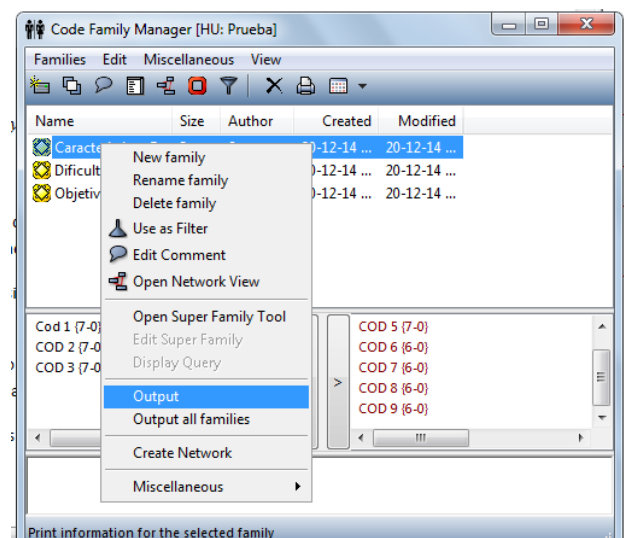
Code Family Manager [HU: Prueba]

Families Edit Miscellaneous View

| Name | Size | Author | Created | Modified |
|---|---|---|---|---|
| Caracte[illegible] | | | 20-12-14 ... | 20-12-14 ... |
| Dificult | | | 20-12-14 ... | 20-12-14 ... |
| Objetiv | | | 20-12-14 ... | 20-12-14 ... |

New family
Rename family
Delete family
Use as Filter
Edit Comment
Open Network View
Open Super Family Tool
Edit Super Family
Display Query
Output
Output all families
Create Network
Miscellaneous

Cod 1 {7-0}
COD 2 {7-0
COD 3 {7-0

>

COD 5 {7-0}
COD 6 {6-0}
COD 7 {6-0}
COD 8 {6-0}
COD 9 {6-0}

Print information for the selected family